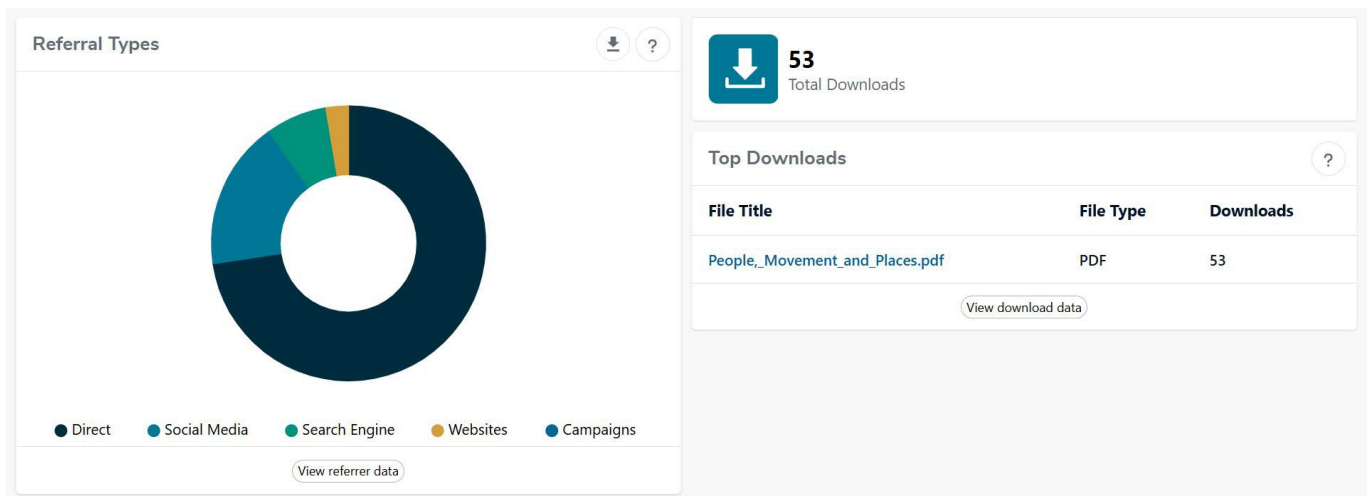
Referral Types

?

Direct
Social Media
Search Engine
Websites
Campaigns

View referrer data

53
Total Downloads

Top Downloads

?

| File Title | File Type | Downloads |
|---|---|---|
| People,\_Movement\_and\_Places.pdf | PDF | 53 |

View download data